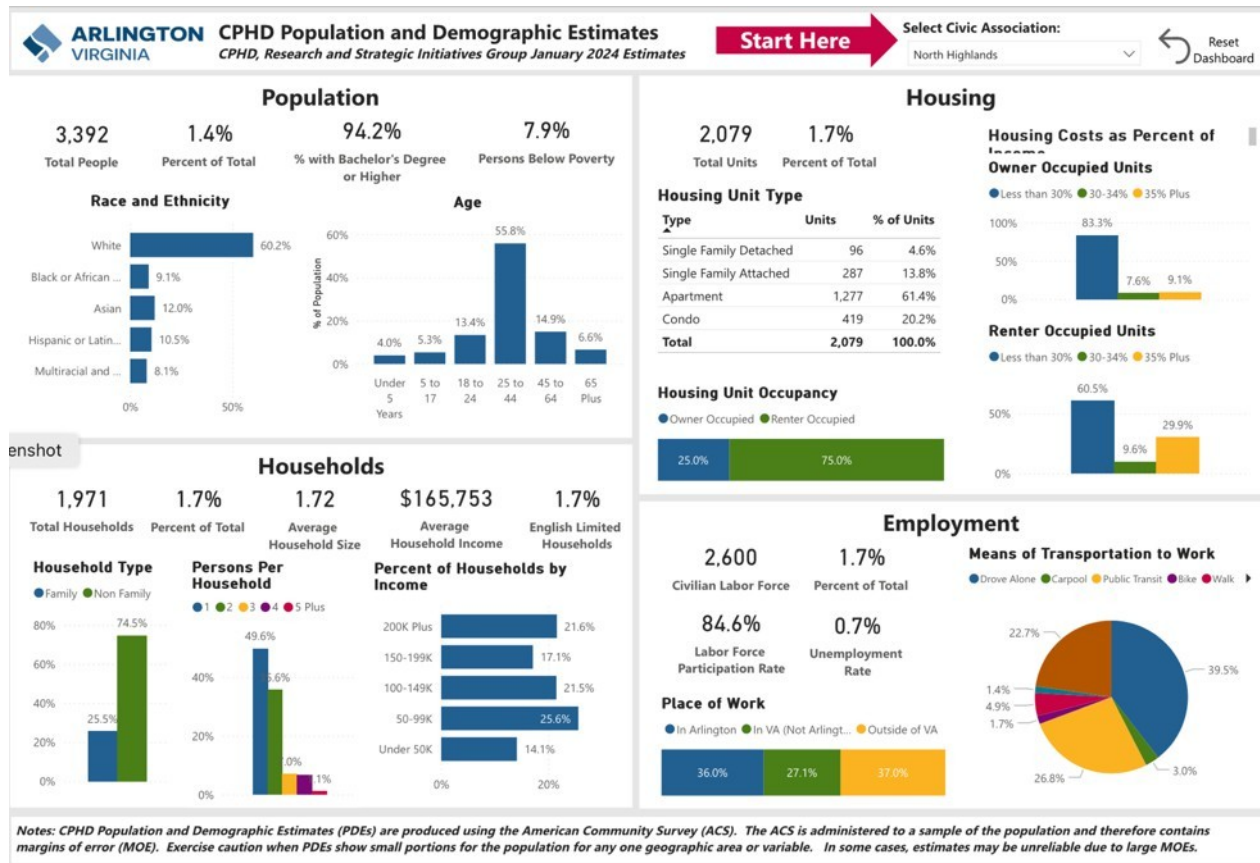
ARLINGTON VIRGINIA

CPHD Population and Demographic Estimates
CPHD, Research and Strategic Initiatives Group January 2024 Estimates

Start Here

Select Civic Association:
North Highlands

Reset Dashboard

Population

3,392
Total People

1.4%
Percent of Total

94.2%
% with Bachelor's Degree or Higher

7.9%
Persons Below Poverty

Race and Ethnicity

White 60.2%
Black or African ... 9.1%
Asian 12.0%
Hispanic or Latin... 10.5%
Multiracial and ... 8.1%
0% 50%

Age

% of Population
60%
40%
20%
0%
Under 5 Years 4.0%
5 to 17 5.3%
18 to 24 13.4%
25 to 44 55.8%
45 to 64 14.9%
65 Plus 6.6%

enshot

Households

1,971
Total Households

1.7%
Percent of Total

1.72
Average Household Size

$165,753
Average Household Income

1.7%
English Limited Households

Household Type
Family Non Family
80%
60%
40%
20%
0%
25.5%
74.5%

Persons Per Household
1 2 3 4 5 Plus
40%
20%
0%
49.6%
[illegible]5.6%
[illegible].0%
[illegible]1%

Percent of Households by Income
200K Plus 21.6%
150-199K 17.1%
100-149K 21.5%
50-99K 25.6%
Under 50K 14.1%
0% 20%

Housing

2,079
Total Units

1.7%
Percent of Total

Housing Unit Type

| Type | Units | % of Units |
|---|---|---|
| Single Family Detached | 96 | 4.6% |
| Single Family Attached | 287 | 13.8% |
| Apartment | 1,277 | 61.4% |
| Condo | 419 | 20.2% |
| Total | 2,079 | 100.0% |

Housing Unit Occupancy
Owner Occupied Renter Occupied
25.0% 75.0%

Housing Costs as Percent of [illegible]

Owner Occupied Units
Less than 30% 30-34% 35% Plus
100%
50%
0%
83.3%
7.6%
9.1%

Renter Occupied Units
Less than 30% 30-34% 35% Plus
50%
0%
60.5%
9.6%
29.9%

Employment

2,600
Civilian Labor Force

1.7%
Percent of Total

84.6%
Labor Force Participation Rate

0.7%
Unemployment Rate

Place of Work
In Arlington In VA (Not Arlingt... Outside of VA
36.0% 27.1% 37.0%

Means of Transportation to Work
Drove Alone Carpool Public Transit Bike Walk
22.7%
39.5%
1.4%
4.9%
1.7%
26.8%
3.0%

Notes: CPHD Population and Demographic Estimates (PDEs) are produced using the American Community Survey (ACS). The ACS is administered to a sample of the population and therefore contains margins of error (MOE). Exercise caution when PDEs show small portions for the population for any one geographic area or variable. In some cases, estimates may be unreliable due to large MOEs.